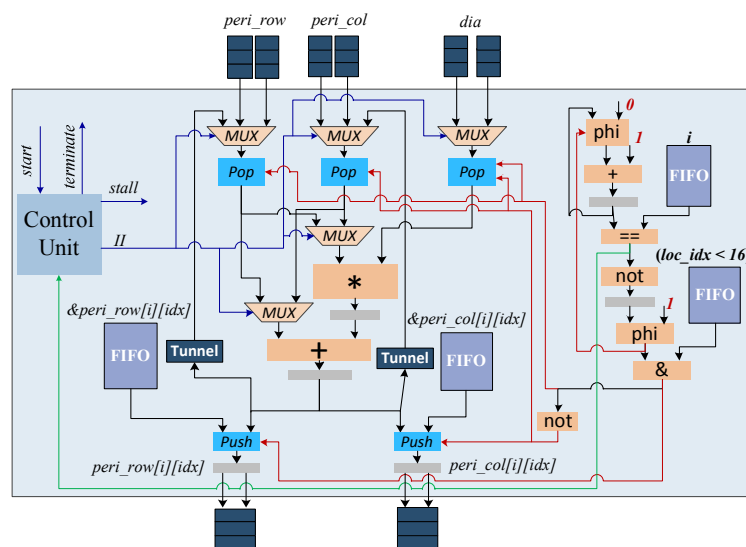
peri_row
peri_col
dia
start
terminate
stall
Control Unit
II
MUX
MUX
MUX
Pop
Pop
Pop
MUX
*
MUX
+
phi
0
1
+
i
FIFO
==
(loc_idx < 16
not
FIFO
1
phi
&
&peri_row[i][idx]
FIFO
Tunnel
&peri_col[i][idx]
Tunnel
FIFO
not
Push
Push
peri_row[i][idx]
peri_col[i][idx]